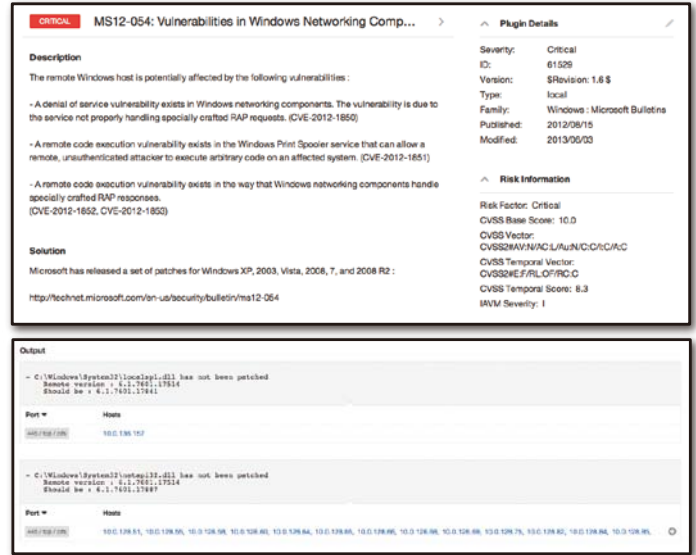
CRITICAL MS12-054: Vulnerabilities in Windows Networking Comp... >

Description

The remote Windows host is potentially affected by the following vulnerabilities :

- A denial of service vulnerability exists in Windows networking components. The vulnerability is due to the service not properly handling specially crafted RAP requests. (CVE-2012-1850)

- A remote code execution vulnerability exists in the Windows Print Spooler service that can allow a remote, unauthenticated attacker to execute arbitrary code on an affected system. (CVE-2012-1851)

- A remote code execution vulnerability exists in the way that Windows networking components handle specially crafted RAP responses.
(CVE-2012-1852, CVE-2012-1853)

Solution

Microsoft has released a set of patches for Windows XP, 2003, Vista, 2008, 7, and 2008 R2 :

http://technet.microsoft.com/en-us/security/bulletin/ms12-054

Plugin Details

| | |
|---|---|
| Severity: | Critical |
| ID: | 61529 |
| Version: | $Revision: 1.6 $ |
| Type: | local |
| Family: | Windows : Microsoft Bulletins |
| Published: | 2012/08/15 |
| Modified: | 2013/06/03 |

Risk Information

Risk Factor: Critical
CVSS Base Score: 10.0
CVSS Vector: CVSS2#AV:N/AC:L/Au:N/C:C/I:C/A:C
CVSS Temporal Vector: CVSS2#E:F/RL:OF/RC:C
CVSS Temporal Score: 8.3
IAVM Severity: I

Output

- C:\Windows\System32\localspl.dll has not been patched
Remote version : 6.1.7601.17514
Should be : 6.1.7601.17841

| Port ▾ | Hosts |
|---|---|
| 445 / tcp / cifs | 10.0.136.157 |

- C:\Windows\System32\netapi32.dll has not been patched
Remote version : 6.1.7601.17514
Should be : 6.1.7601.17887

| Port ▾ | Hosts |
|---|---|
| 445 / tcp / cifs | 10.0.128.51, 10.0.128.55, 10.0.128.58, 10.0.128.60, 10.0.128.64, 10.0.128.65, 10.0.128.66, 10.0.128.68, 10.0.128.69, 10.0.128.75, 10.0.128.82, 10.0.128.84, 10.0.128.85, |